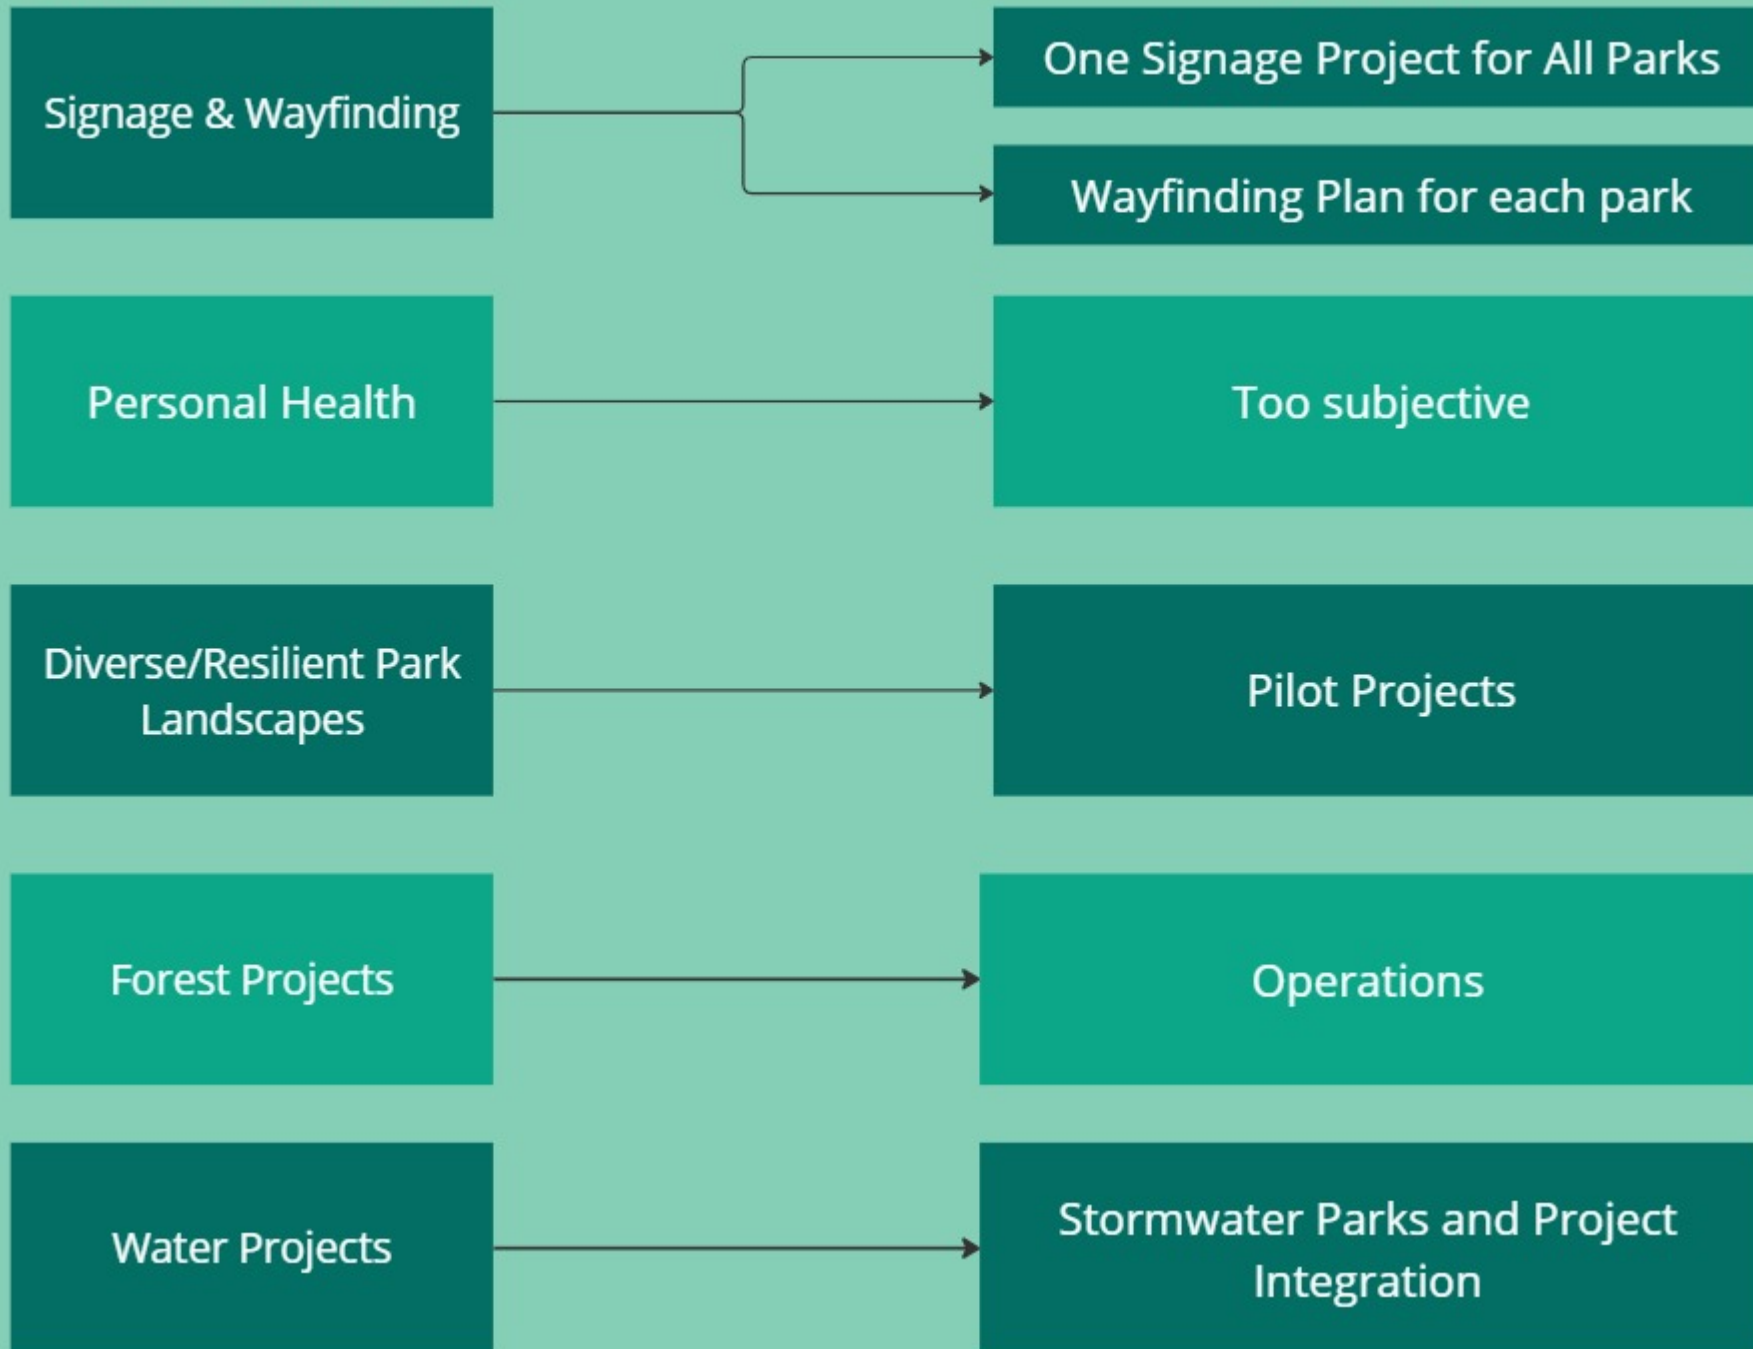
Signage & Wayfinding

One Signage Project for All Parks

Wayfinding Plan for each park

Personal Health

Too subjective

Diverse/Resilient Park Landscapes

Pilot Projects

Forest Projects

Operations

Water Projects

Stormwater Parks and Project Integration